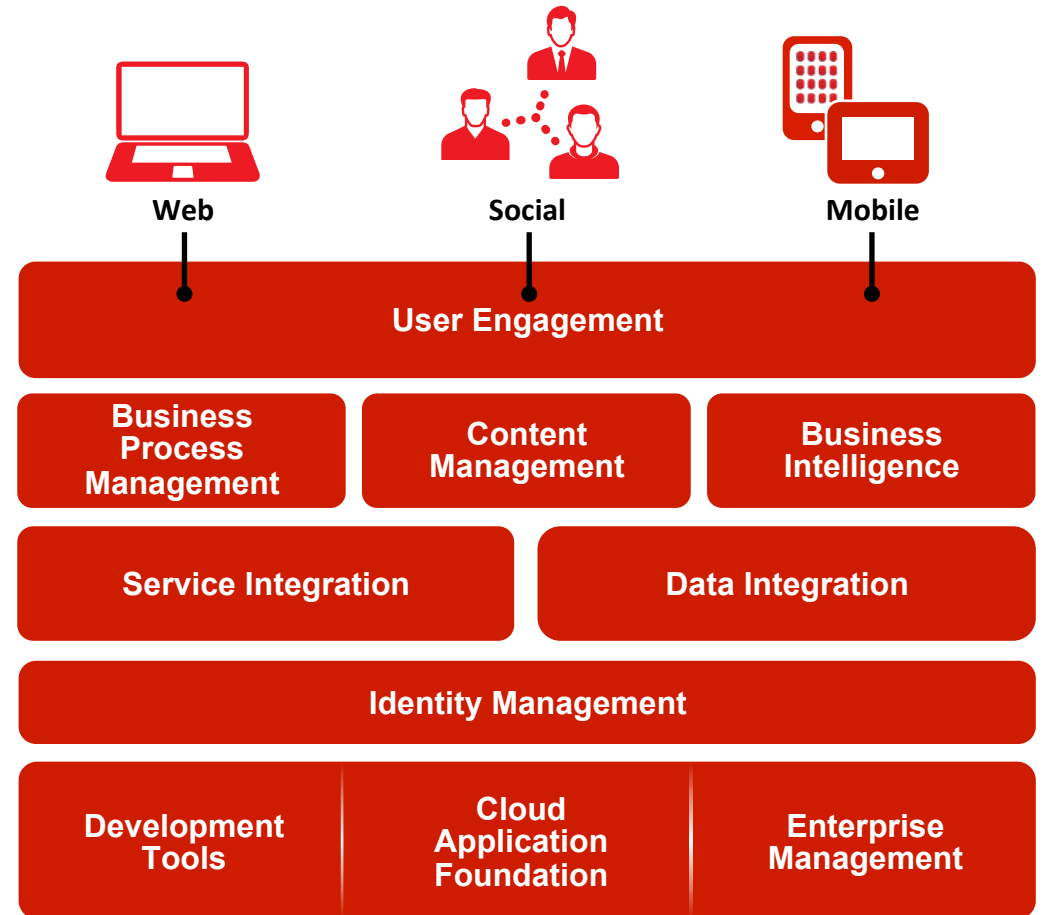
Web

Social

Mobile

User Engagement

Business Process Management

Content Management

Business Intelligence

Service Integration

Data Integration

Identity Management

Development Tools

Cloud Application Foundation

Enterprise Management